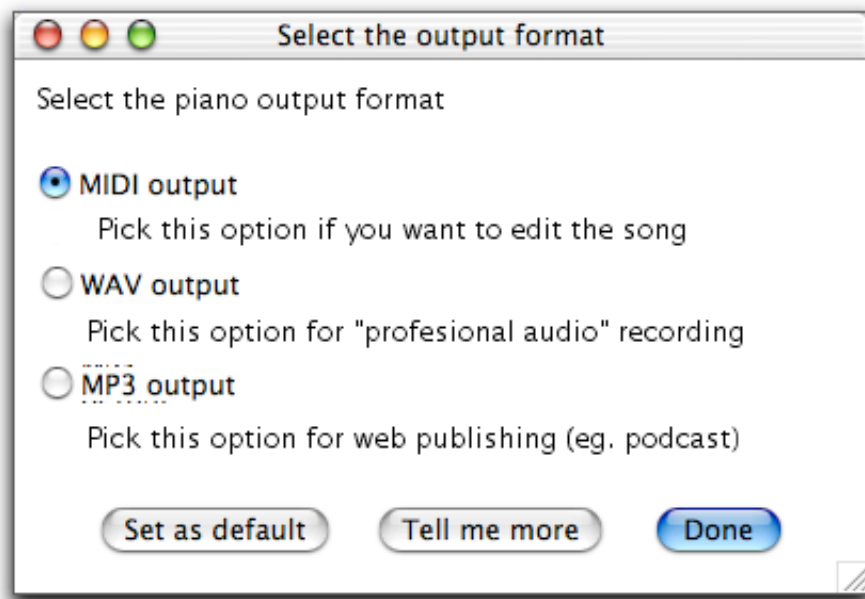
Select the output format

Select the piano output format

MIDI output

Pick this option if you want to edit the song

WAV output

Pick this option for "profesional audio" recording

MP3 output

Pick this option for web publishing (eg. podcast)

Set as default

Tell me more

Done